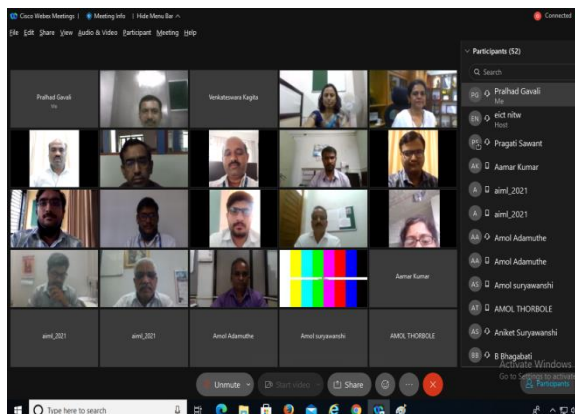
Cisco Webex Meetings | Meeting Info | Hide Menu Bar ^
Connected
File Edit Share View Audio & Video Participant Meeting Help

Pralhad Gavali
Me
Venkateswara Kagita

Aamar Kumar

aiml_2021
aiml_2021
Amol Adamuthe
Amol suryawanshi
AMOL THORBOLE

Participants (52)
Search
PG Pralhad Gavali
Me
EN eict nitw
Host
PS Pragati Sawant
AK Aamar Kumar
A aiml_2021
A aiml_2021
AA Amol Adamuthe
AA Amol Adamuthe
AS Amol suryawanshi
AT AMOL THORBOLE
AS Aniket Suryawanshi
BB B Bhagabati

Unmute
Start video
Share
Participants

Activate Windows
Go to Settings to activate

Type here to search